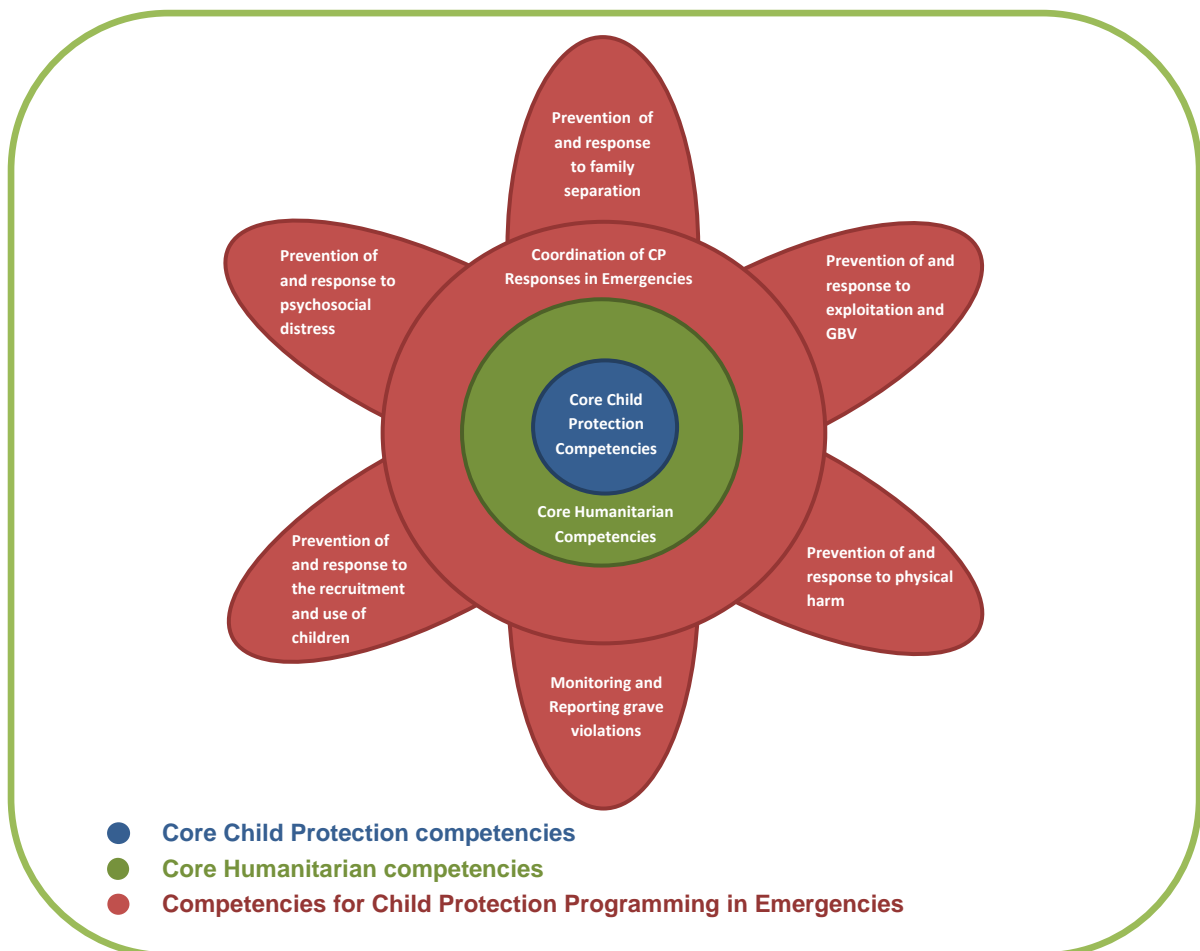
Prevention of and response to family separation

Prevention of and response to psychosocial distress

Coordination of CP Responses in Emergencies

Prevention of and response to exploitation and GBV

Core Child Protection Competencies

Core Humanitarian Competencies

Prevention of and response to the recruitment and use of children

Prevention of and response to physical harm

Monitoring and Reporting grave violations

Core Child Protection competencies
Core Humanitarian competencies
Competencies for Child Protection Programming in Emergencies